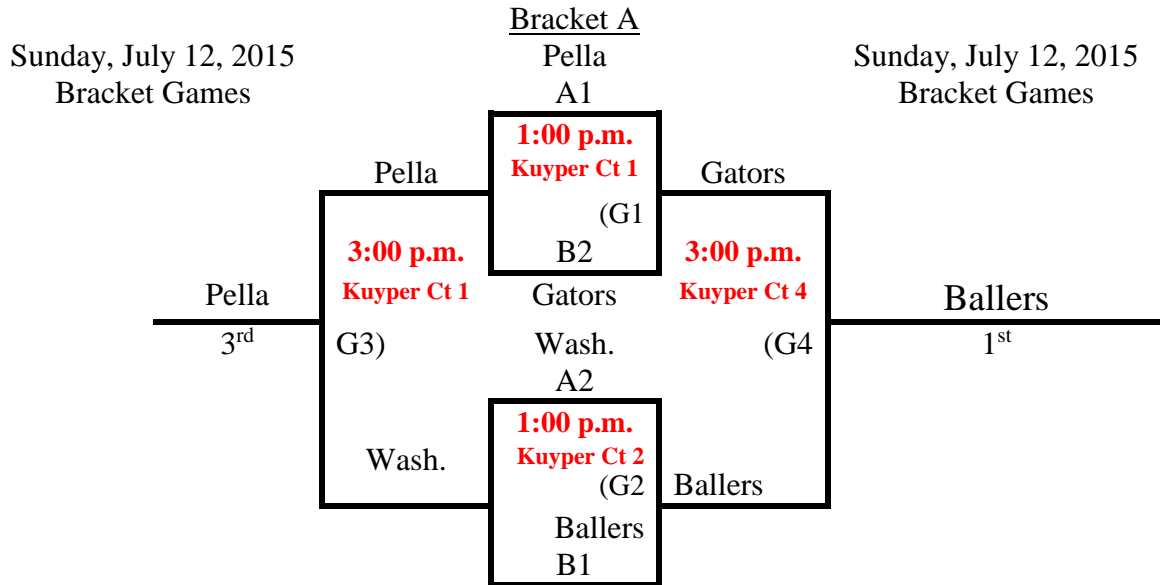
Bracket A
Pella
A1

Sunday, July 12, 2015
Bracket Games

Sunday, July 12, 2015
Bracket Games

1:00 p.m.
Kuyper Ct 1

Pella

Gators

(G1

3:00 p.m.
Kuyper Ct 1

B2

3:00 p.m.
Kuyper Ct 4

Pella

Gators

Ballers

3$^{rd}$

G3)

Wash.

(G4

1$^{st}$

A2

1:00 p.m.
Kuyper Ct 2

Wash.

(G2

Ballers

Ballers
B1